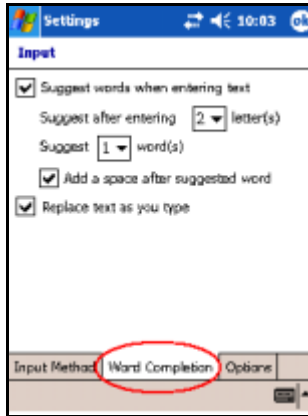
Settings 10:03 ok

Input

Suggest words when entering text

Suggest after entering 2 letter(s)

Suggest 1 word(s)

Add a space after suggested word

Replace text as you type

Input Method Word Completion Options